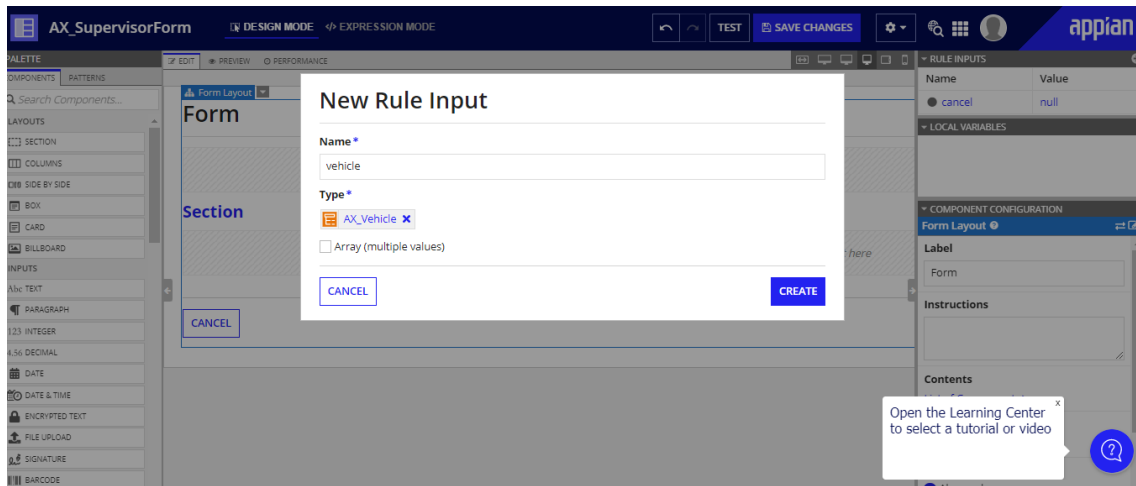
AX_SupervisorForm
DESIGN MODE
</> EXPRESSION MODE
TEST
SAVE CHANGES
appian

PALETTE
COMPONENTS
PATTERNS
Search Components...
LAYOUTS
SECTION
COLUMNS
SIDE BY SIDE
BOX
CARD
BILLBOARD
INPUTS
Abc TEXT
PARAGRAPH
123 INTEGER
4.56 DECIMAL
DATE
DATE & TIME
ENCRYPTED TEXT
FILE UPLOAD
SIGNATURE
BARCODE

EDIT
PREVIEW
PERFORMANCE
Form Layout
Form
Section
here
CANCEL

New Rule Input
Name *
vehicle
Type *
AX_Vehicle
Array (multiple values)
CANCEL
CREATE

RULE INPUTS
| Name | Value |
|---|---|
| cancel | null |

LOCAL VARIABLES
COMPONENT CONFIGURATION
Form Layout
Label
Form
Instructions
Contents

x
Open the Learning Center to select a tutorial or video